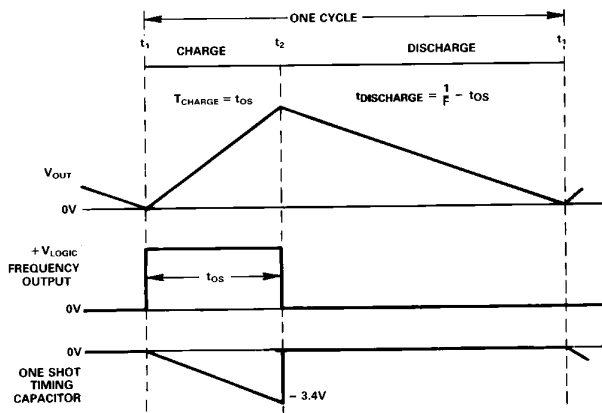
ONE CYCLE

$t_1$ CHARGE $t_2$ DISCHARGE $t_1$

$T_{CHARGE} = t_{OS}$

$t_{DISCHARGE} = \frac{1}{F} - t_{OS}$

$V_{OUT}$

0V

$+V_{LOGIC}$
FREQUENCY OUTPUT

$t_{OS}$

0V

0V

ONE SHOT TIMING CAPACITOR

– 3.4V